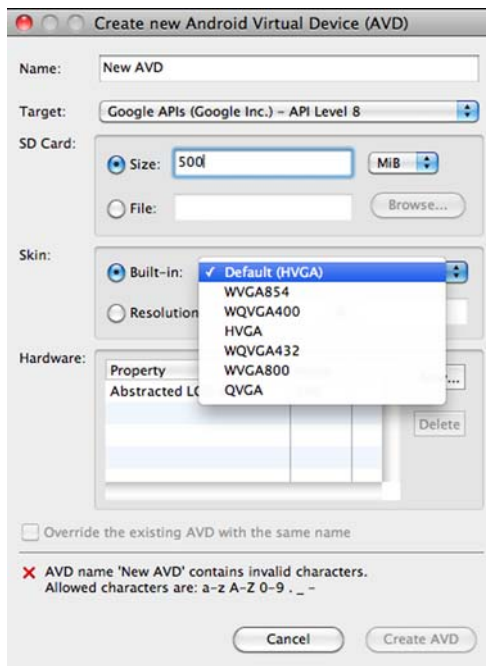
Create new Android Virtual Device (AVD)

Name: New AVD

Target: Google APIs (Google Inc.) - API Level 8

SD Card:

Size: 500 MiB

File: Browse...

Skin:

Built-in: ✓ Default (HVGA)

Resolution

WVGA854
WQVGA400
HVGA
WQVGA432
WVGA800
QVGA

Hardware:

Property
Abstracted L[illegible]

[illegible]...
Delete

Override the existing AVD with the same name

✕ AVD name 'New AVD' contains invalid characters. Allowed characters are: a-z A-Z 0-9 . _ -

Cancel Create AVD